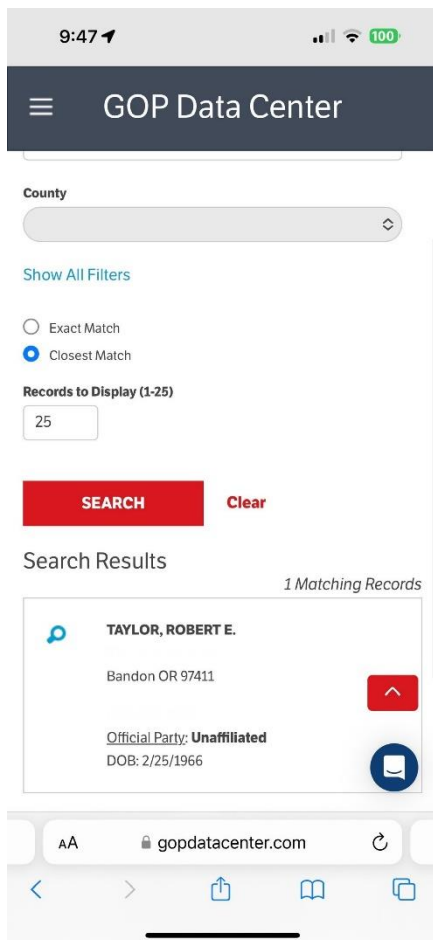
9:47

100

GOP Data Center

County

Show All Filters

Exact Match

Closest Match

Records to Display (1-25)

25

SEARCH

Clear

Search Results

1 Matching Records

TAYLOR, ROBERT E.

Bandon OR 97411

Official Party: Unaffiliated

DOB: 2/25/1966

AA

gopdatacenter.com